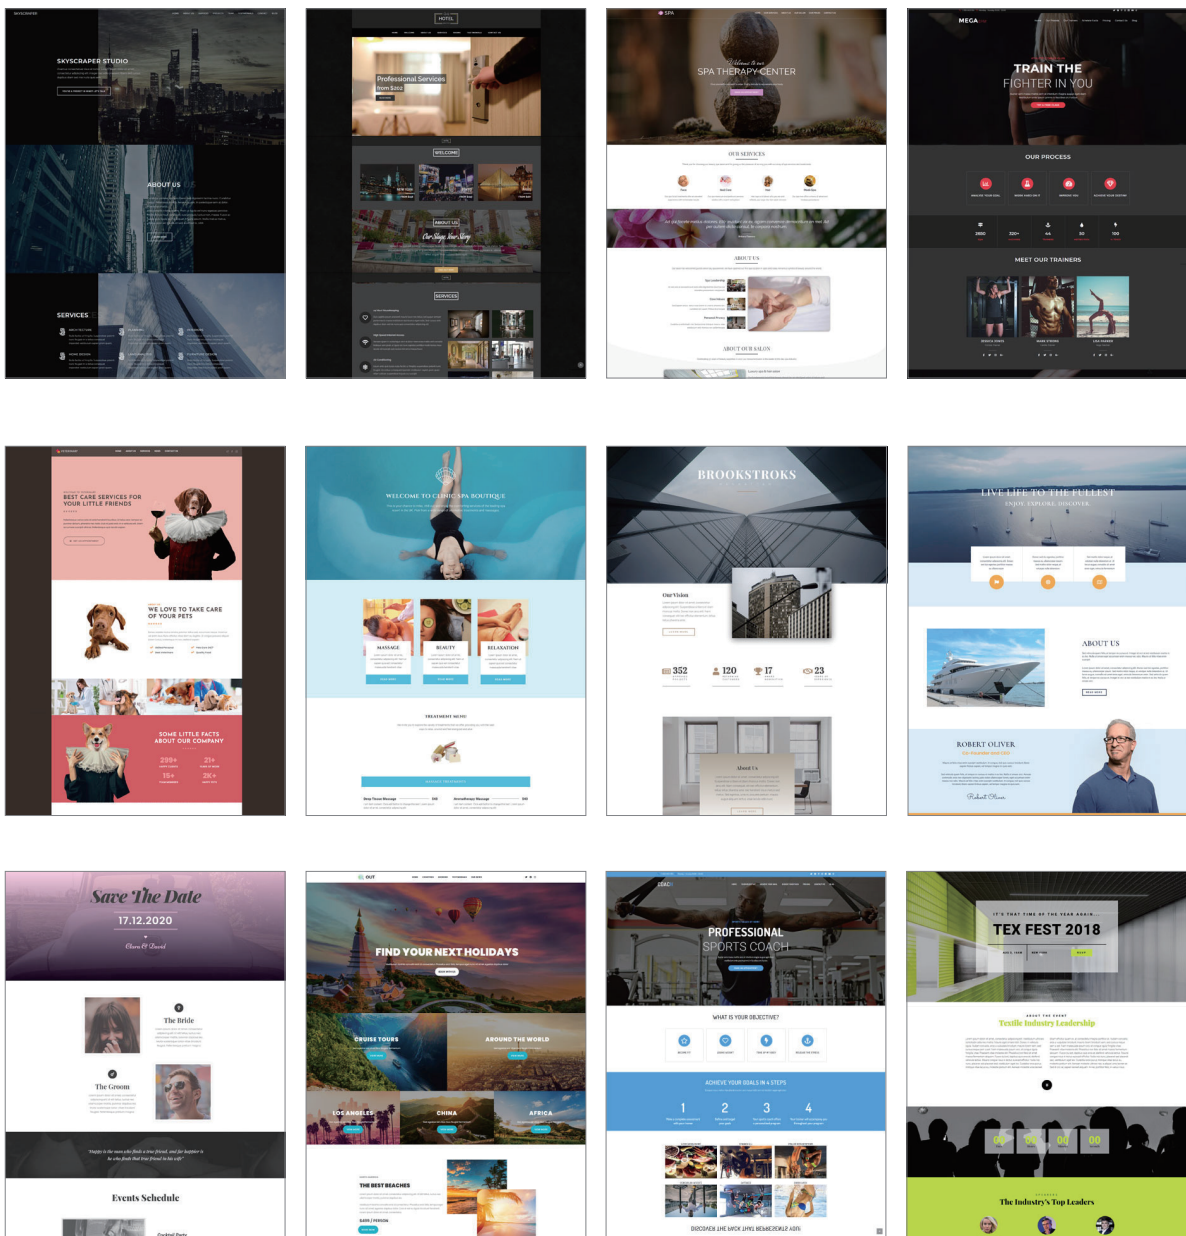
SKYSCRAPER STUDIO

ABOUT US

SERVICES

HOTEL

Professional Services
from $202

WELCOME

ABOUT US

Our Shape Your Story

SERVICES

SPA

SPA THERAPY CENTER

OUR SERVICES

ABOUT US

ABOUT OUR SALON

MEGA

TRAIN THE
FIGHTER IN YOU

OUR PROCESS

MEET OUR TRAINERS

BEST CARE SERVICES FOR YOUR LITTLE FRIENDS

WE LOVE TO TAKE CARE OF YOUR PETS

SOME LITTLE FACTS ABOUT OUR COMPANY

WELCOME TO CLINIC SPA BOUTIQUE

MASSAGE

BEAUTY

RELAXATION

TREATMENT MENU

BROOKSTROKS

Our Vision

352

120

17

23

About Us

LIVE LIFE TO THE FULLEST

ENJOY, EXPLORE, DISCOVER

ABOUT US

ROBERT OLIVER

Save The Date

17.12.2020

The Bride

The Groom

Events Schedule

FIND YOUR NEXT HOLIDAYS

CRUISE TOURS

AROUND THE WORLD

LOS ANGELES

CHINA

AFRICA

THE BEST BEACHES

PROFESSIONAL
SPORTS COACH

WHAT IS YOUR OBJECTIVE?

ACHIEVE YOUR GOALS IN 4 STEPS

1

2

3

4

TEX FEST 2018

Textile Industry Leadership

00

00

00

00

The Industry's Top Leaders